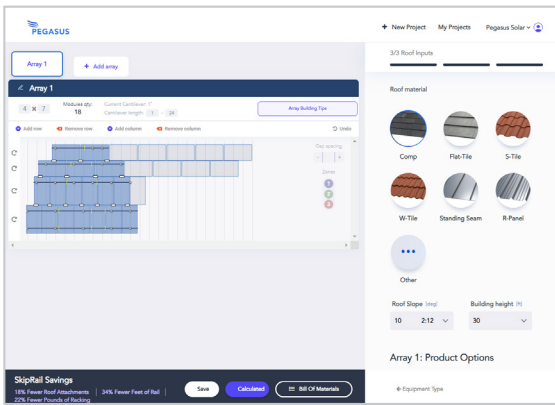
PEGASUS

+ New Project My Projects Pegasus Solar

Array 1
+ Add array

Array 1

4 × 7
Modules qty: 18
Current Cantilever: 1"
Cantilever length: 1 - 24

Array Building Tips

Add row Remove row Add column Remove column Undo

Gap spacing

Zones
1
2
3

SkipRail Savings
18% Fewer Roof Attachments | 34% Fewer Feet of Rail | 22% Fewer Pounds of Racking

Save
Calculated
Bill Of Materials

3/3 Roof Inputs

Roof material

Comp
Flat-Tile
S-Tile
W-Tile
Standing Seam
R-Panel
Other

Roof Slope (deg)
10 2:12
Building height (ft)
30

Array 1: Product Options

Equipment Type